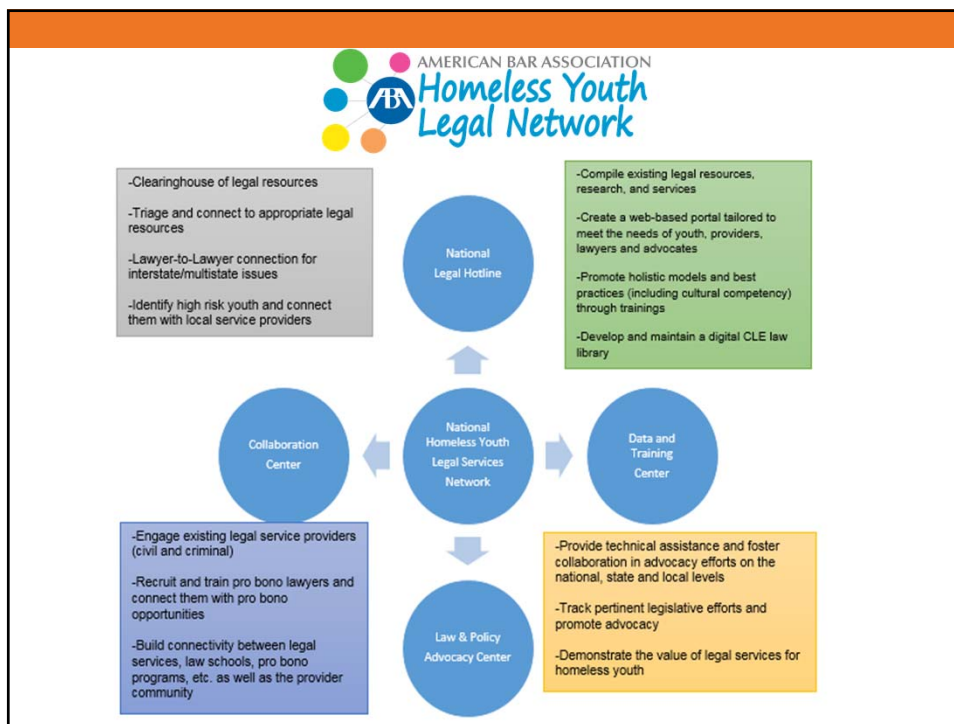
AMERICAN BAR ASSOCIATION
ABA Homeless Youth Legal Network

-Clearinghouse of legal resources

-Triage and connect to appropriate legal resources

-Lawyer-to-Lawyer connection for interstate/multistate issues

-Identify high risk youth and connect them with local service providers

National Legal Hotline

-Compile existing legal resources, research, and services

-Create a web-based portal tailored to meet the needs of youth, providers, lawyers and advocates

-Promote holistic models and best practices (including cultural competency) through trainings

-Develop and maintain a digital CLE law library

Collaboration Center

National Homeless Youth Legal Services Network

Data and Training Center

-Engage existing legal service providers (civil and criminal)

-Recruit and train pro bono lawyers and connect them with pro bono opportunities

-Build connectivity between legal services, law schools, pro bono programs, etc. as well as the provider community

Law & Policy Advocacy Center

-Provide technical assistance and foster collaboration in advocacy efforts on the national, state and local levels

-Track pertinent legislative efforts and promote advocacy

-Demonstrate the value of legal services for homeless youth